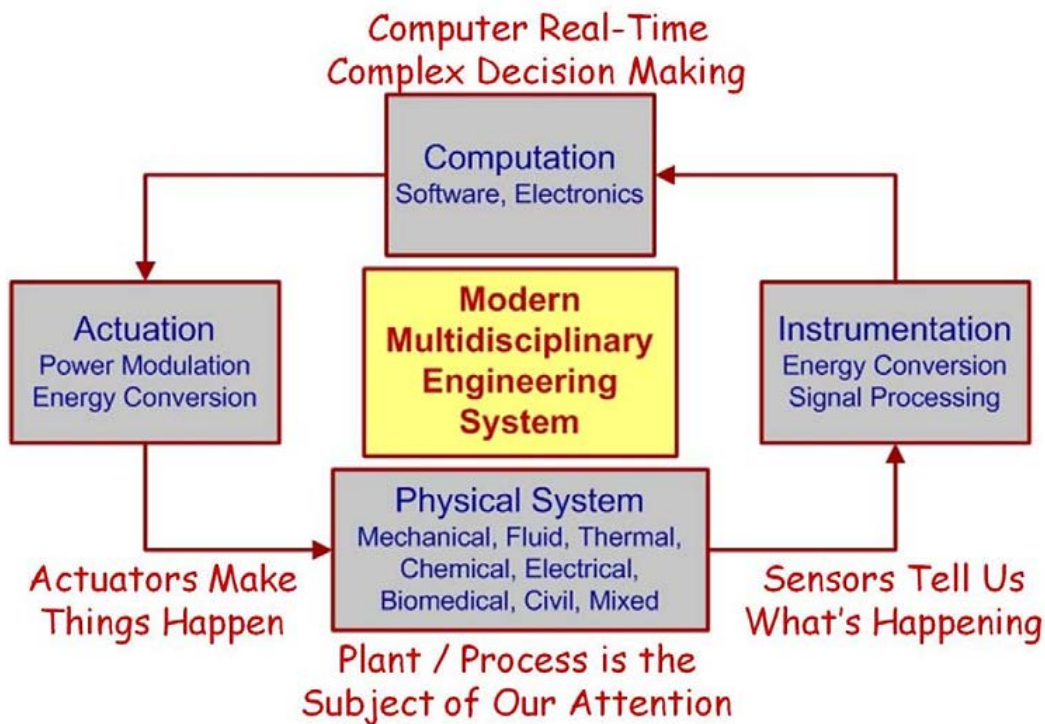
Computer Real-Time
Complex Decision Making

Computation
Software, Electronics

Actuation
Power Modulation
Energy Conversion

Modern
Multidisciplinary
Engineering
System

Instrumentation
Energy Conversion
Signal Processing

Physical System
Mechanical, Fluid, Thermal,
Chemical, Electrical,
Biomedical, Civil, Mixed

Actuators Make
Things Happen

Sensors Tell Us
What's Happening

Plant / Process is the
Subject of Our Attention